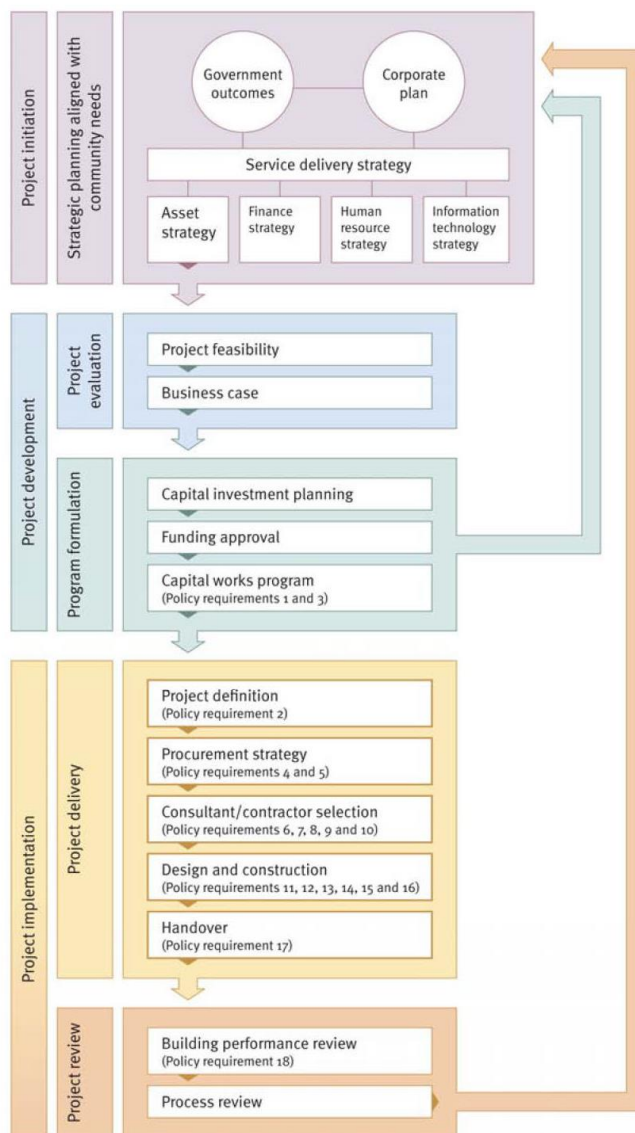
Project initiation

Strategic planning aligned with community needs

Government outcomes

Corporate plan

Service delivery strategy

Asset strategy

Finance strategy

Human resource strategy

Information technology strategy

Project development

Project evaluation

Project feasibility

Business case

Program formulation

Capital investment planning

Funding approval

Capital works program
(Policy requirements 1 and 3)

Project implementation

Project delivery

Project definition
(Policy requirement 2)

Procurement strategy
(Policy requirements 4 and 5)

Consultant/contractor selection
(Policy requirements 6, 7, 8, 9 and 10)

Design and construction
(Policy requirements 11, 12, 13, 14, 15 and 16)

Handover
(Policy requirement 17)

Project review

Building performance review
(Policy requirement 18)

Process review